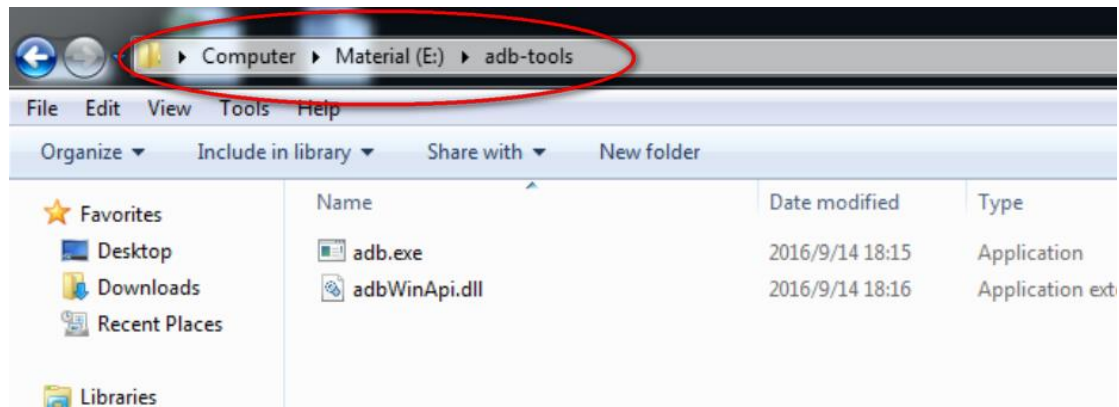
▸ Computer ▸ Material (E:) ▸ adb-tools

File Edit View Tools Help

Organize ▾ Include in library ▾ Share with ▾ New folder

Favorites
Desktop
Downloads
Recent Places

Libraries

| Name | Date modified | Type |
|---|---|---|
| adb.exe | 2016/9/14 18:15 | Application |
| adbWinApi.dll | 2016/9/14 18:16 | Application ext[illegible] |